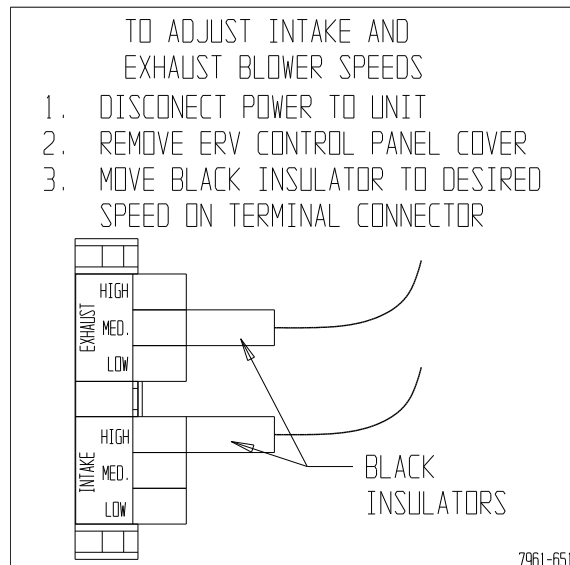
TO ADJUST INTAKE AND EXHAUST BLOWER SPEEDS

1. DISCONECT POWER TO UNIT
2. REMOVE ERV CONTROL PANEL COVER
3. MOVE BLACK INSULATOR TO DESIRED SPEED ON TERMINAL CONNECTOR

EXHAUST
HIGH
MED.
LOW

INTAKE
HIGH
MED.
LOW

BLACK INSULATORS

7961-651